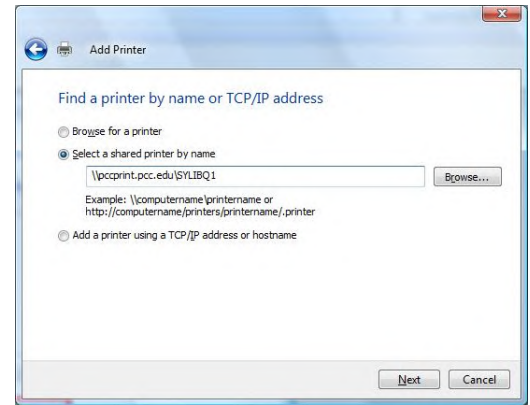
Add Printer

Find a printer by name or TCP/IP address

Browse for a printer

Select a shared printer by name

\\pccprint.pcc.edu\SYLIBQ1

Browse...

Example: \\computername\printername or http://computername/printers/printername/.printer

Add a printer using a TCP/IP address or hostname

Next

Cancel